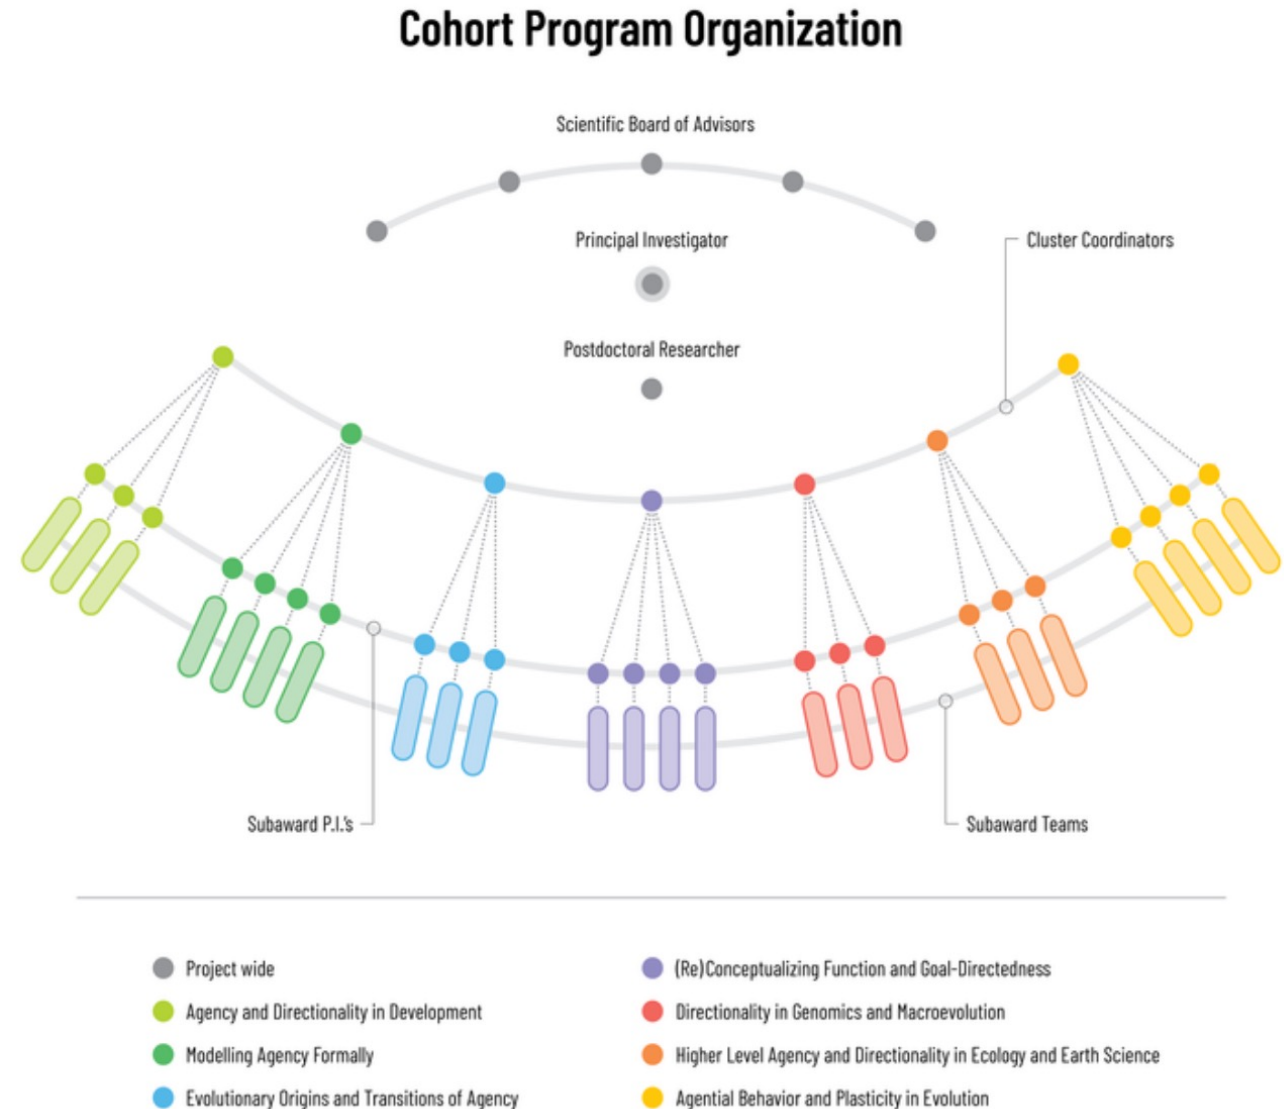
Cohort Program Organization

Scientific Board of Advisors

Principal Investigator

Cluster Coordinators

Postdoctoral Researcher

Subaward P.I.'s

Subaward Teams

Project wide

Agency and Directionality in Development

Modelling Agency Formally

Evolutionary Origins and Transitions of Agency

(Re)Conceptualizing Function and Goal-Directedness

Directionality in Genomics and Macroevolution

Higher Level Agency and Directionality in Ecology and Earth Science

Agential Behavior and Plasticity in Evolution